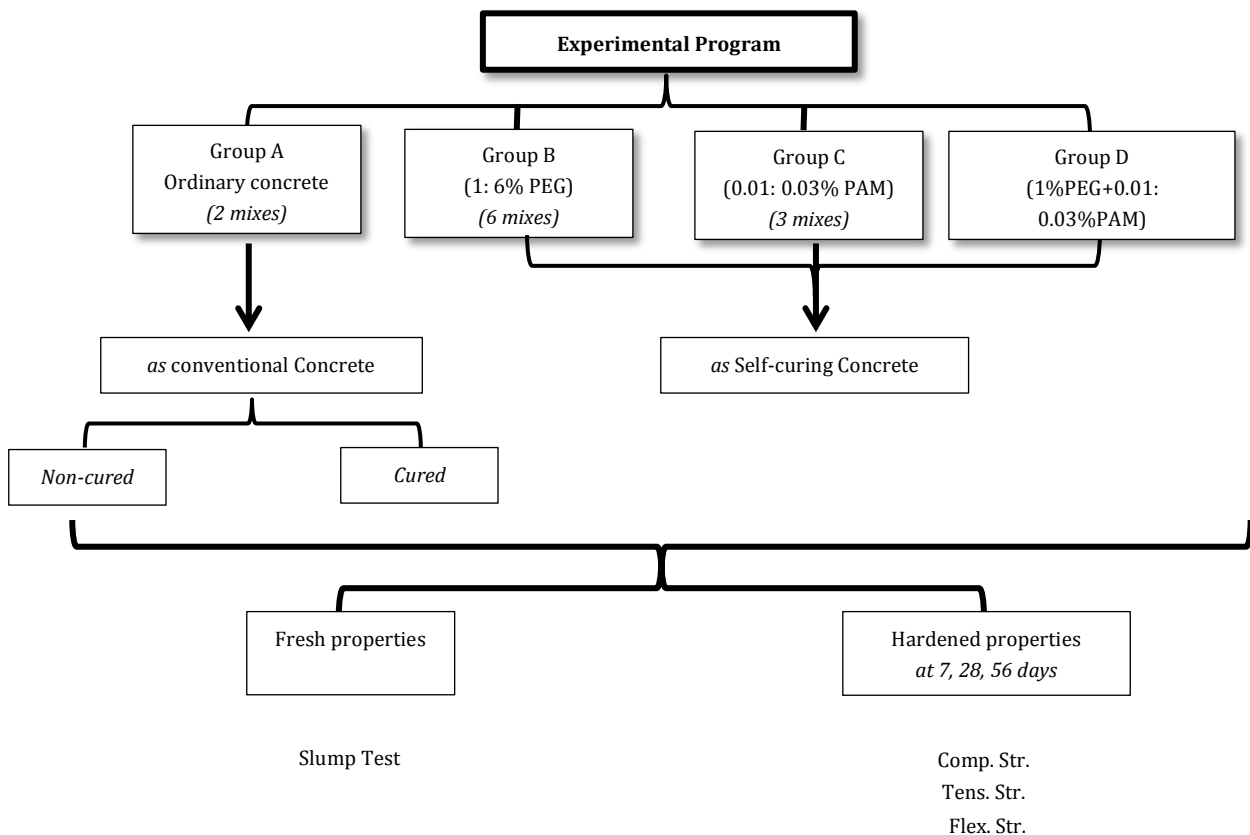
Experimental Program

Group A
Ordinary concrete
(2 mixes)

Group B
(1: 6% PEG)
(6 mixes)

Group C
(0.01: 0.03% PAM)
(3 mixes)

Group D
(1%PEG+0.01: 0.03%PAM)

as conventional Concrete

as Self-curing Concrete

Non-cured

Cured

Fresh properties

Hardened properties
at 7, 28, 56 days

Slump Test

Comp. Str.
Tens. Str.
Flex. Str.